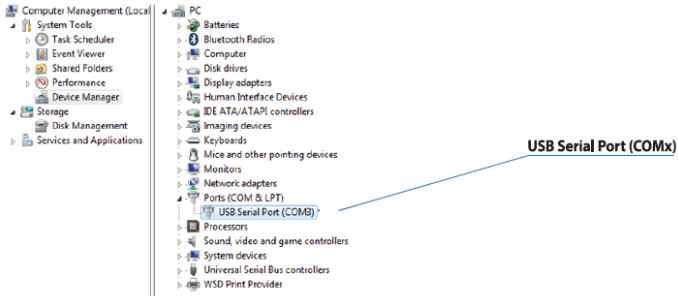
Computer Management (Local
System Tools
Task Scheduler
Event Viewer
Shared Folders
Performance
Device Manager
Storage
Disk Management
Services and Applications

PC
Batteries
Bluetooth Radios
Computer
Disk drives
Display adapters
Human Interface Devices
IDE ATA/ATAPI controllers
Imaging devices
Keyboards
Mice and other pointing devices
Monitors
Network adapters
Ports (COM & LPT)
USB Serial Port (COM3)
Processors
Sound, video and game controllers
System devices
Universal Serial Bus controllers
WSD Print Provider

USB Serial Port (COMx)